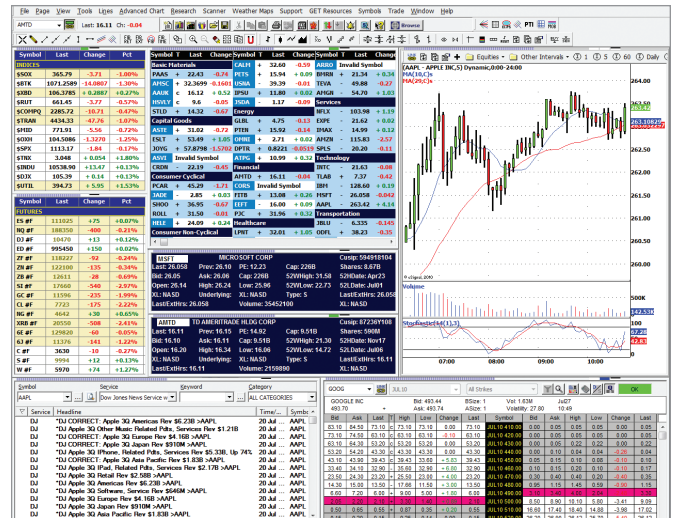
File Page View Tools Lines Advanced Chart Research Scanner Weather Maps Support GET Resources Symbols Trade Window Help

AMTD Last: 16.11 Ch: -0.04

| Symbol | Last | Change | Pct |
|---|---|---|---|
| INDICES | | | |
| $SOX | 365.79 | -3.71 | -1.00% |
| $BTK | 1071.2589 | 14.0887 | -1.30% |
| $XBD | 106.3785 | +0.2887 | +0.27% |
| $RUT | 661.45 | -3.77 | -0.57% |
| $COMPQ | 2,285.24 | -10.71 | -0.47% |
| $TRAN | 4434.33 | -47.76 | -1.07% |
| $HID | 771.91 | -5.56 | -0.72% |
| $OEX | 104.5086 | -12.73 | -0.72% |
| $SPX | 1113.17 | -1.84 | -0.17% |
| $TRX | 3.048 | +0.054 | +1.80% |
| $INDU | 10538.90 | +14.41 | +0.14% |
| $DJX | 105.39 | +0.14 | +0.13% |
| $UTIL | 394.73 | +5.95 | +1.53% |

| Symbol | Last | Change | Pct |
|---|---|---|---|
| FUTURES | | | |
| ES #F | 111025 | +75 | +0.07% |
| NQ #F | 188350 | -400 | -0.21% |
| DJ #F | 10470 | +13 | +0.12% |
| ED #F | 995450 | +150 | +0.02% |
| ZF #F | 118227 | -92 | -0.24% |
| ZN #F | 122100 | -135 | -0.34% |
| ZB #F | 12611 | -28 | -0.45% |
| SI #F | 17660 | -540 | -2.97% |
| GC #F | 11596 | -235 | -1.99% |
| CL #F | 7723 | -175 | -2.22% |
| NG #F | 4642 | +30 | +0.65% |
| XRB #F | 20550 | -508 | -2.41% |
| 6E #F | 129820 | -60 | -0.05% |
| 6J #F | 11376 | -141 | -1.22% |
| C #F | 3630 | -10 | -0.27% |
| S #F | 10234 | -12 | -0.12% |
| W #F | 5970 | +74 | +1.27% |

Basic Materials
PAAS 22.43 -0.74
AFSC 32.3699 -0.61
AAUK 16.12 +0.52
HSVLY 9.6 -0.05
STLD 14.32 -0.07
Capital Goods
ASTE 31.02 -0.72
TEX 53.49 +1.06
JOYG 57.8798 -1.5702
ASVI Invalid Symbol
CRDN 22.19 -0.45
Consumer Cyclical
PCAR 45.29 -1.71
JADE 2.85 +0.03
SHOO 36.95 -0.67
ROLL 31.50 -0.01
HELE 24.09 -0.22
Consumer Non-Cyclical
CALM 32.60 -0.59
PETS 15.94 +0.09
IBSA 39.39 -0.01
IPSU 11.80 +0.02
JSDA 1.17 -0.09
Energy
GLBL 4.75 -0.13
PTER 15.92 -0.14
CHINL 3.71 +0.02
DPTR 0.8221 -0.0519
ATPG 10.99 +0.32
Financial
AMTD 16.11 -0.04
CORS Invalid Symbol
FITB 13.08 +0.26
EEFT 16.00 +0.09
PJC 31.96 +0.33
Healthcare
LPNT 32.01 +1.85
ARRO Invalid Symbol
BHRN 21.34 +0.34
TEVA 49.88 -0.27
AMGN 54.70 +1.03
Services
SBUX 103.98 +1.19
EXPE 21.62 +0.02
IMAX 14.99 +0.12
AMZN 115.83 -2.17
SPLS 20.20 -0.11
Technology
INTC 21.63 -0.08
TLAB 7.37 -0.42
IBM 128.60 +0.19
MSFT 26.058 -0.062
AAPL 263.42 +4.14
Transportation
JBLU 6.335 -0.145
ODFL 38.23 -0.35

MSFT MICROSOFT CORP Cusip: 594918104
Last: 26.058 Prev: 26.10 PE: 12.23 Cap: 226B Shares: 8.67B
Bid: 26.05 Ask: 26.06 EP: 2.13 52WHigh: 31.58 52HDate: Apr23
Open: 26.14 High: 26.24 Low: 25.96 52WLow: 22.73 52LDate: Jul01
XL: NASD Underlying: Type: S LastExtHrs: 26.058
LastExtHrs: 26.058 Volume: 35452100

AMTD TD AMERITRADE HLDG CORP Cusip: 87236Y108
Last: 16.11 Prev: 16.15 PE: 14.92 Cap: 9.51B Shares: 590M
Bid: 16.10 Ask: 16.11 EP: 1.08 52WHigh: 21.30 52HDate: Nov17
Open: 16.15 High: 16.34 Low: 16.06 52WLow: 15.05 52LDate: Jul06
XL: NASD Underlying: Type: S LastExtHrs: 16.11
LastExtHrs: 16.11 Volume: 2159890

AAPL - APPLE INC,5) Dynamic,0:00-24:00
MA(10,C)s
MA(20,C)s
264.00 263.00 262.00 261.00 260.00 259.00
263.1082
© eSignal 2010
Volume
StochasticL(14,3,3)
07:00 08:00 09:00 10:00

Symbol AAPL Service Dow Jones News Service Keyword Category ALL CATEGORIES
| Service | Headline | Time | Symbo |
|---|---|---|---|
| DJ | *DJ CORRECT: Apple 3Q Americas Rev $6.23B >AAPL | 20 Jul | AAPL |
| DJ | *DJ Apple 3Q Other Music Related Pdts, Services Rev $1.21B | 20 Jul | AAPL |
| DJ | *DJ CORRECT: Apple 3Q Europe Rev $4.16B >AAPL | 20 Jul | AAPL |
| DJ | *DJ CORRECT: Apple 3Q Japan Rev $910M >AAPL | 20 Jul | AAPL |
| DJ | *DJ Apple 3Q iPhone, Related Pdts, Services Rev $5.33B, Up 74% | 20 Jul | AAPL |
| DJ | *DJ CORRECT: Apple 3Q Asia Pacific Rev $1.83B >AAPL | 20 Jul | AAPL |
| DJ | *DJ Apple 3Q iPad, Related Pdts, Services Rev $2.17B >AAPL | 20 Jul | AAPL |
| DJ | *DJ CORRECT: Apple 3Q Retail Rev $2.58B >AAPL | 20 Jul | AAPL |
| DJ | *DJ Apple 3Q Americas Rev $6.23B >AAPL | 20 Jul | AAPL |
| DJ | *DJ Apple 3Q Software, Service Rev $646M >AAPL | 20 Jul | AAPL |
| DJ | *DJ Apple 3Q Europe Rev $4.16B >AAPL | 20 Jul | AAPL |
| DJ | *DJ Apple 3Q Japan Rev $910M >AAPL | 20 Jul | AAPL |
| DJ | *DJ Apple 3Q Asia Pacific Rev $1.83B >AAPL | 20 Jul | AAPL |

GOOG JUL10 All Strikes OK
GOOGLE INC Bid: 493.44 BSize: 1 Vol: 1.63M Jul27
493.70 Ask: 493.74 ASize: 1 Volatility: 27.80 10:49